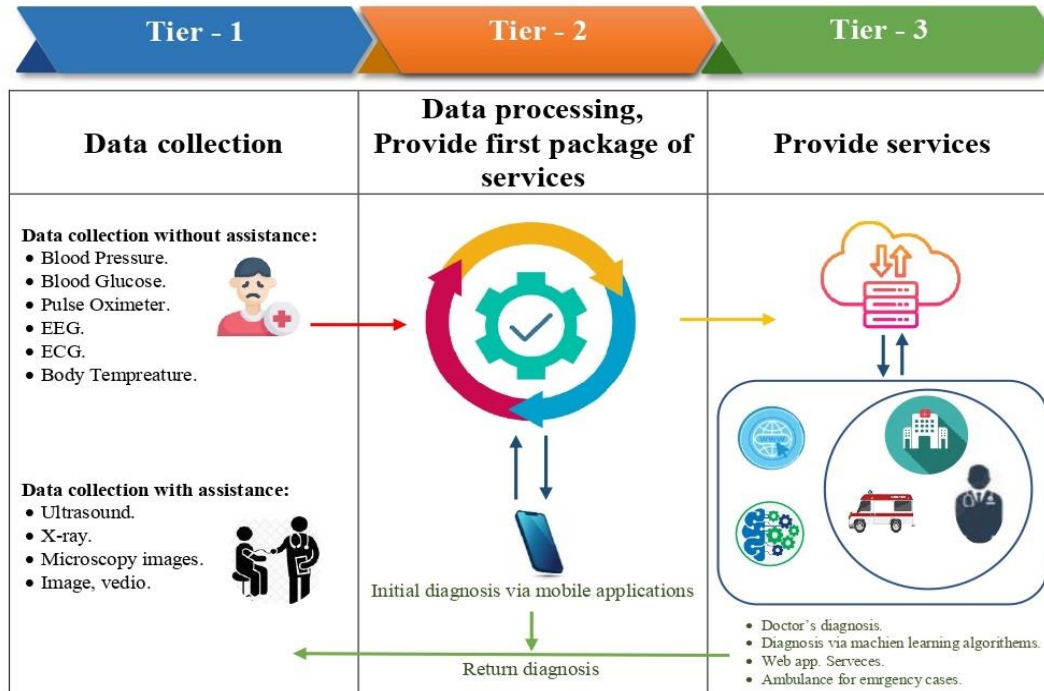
Tier - 1

Tier - 2

Tier - 3

Data collection

Data processing, Provide first package of services

Provide services

Data collection without assistance:
• Blood Pressure.
• Blood Glucose.
• Pulse Oximeter.
• EEG.
• ECG.
• Body Tempreature.

Data collection with assistance:
• Ultrasound.
• X-ray.
• Microscopy images.
• Image, vedio.

Initial diagnosis via mobile applications

Return diagnosis

WWW

• Doctor's diagnosis.
• Diagnosis via machien learning algorithems.
• Web app. Serveces.
• Ambulance for emrgency cases.